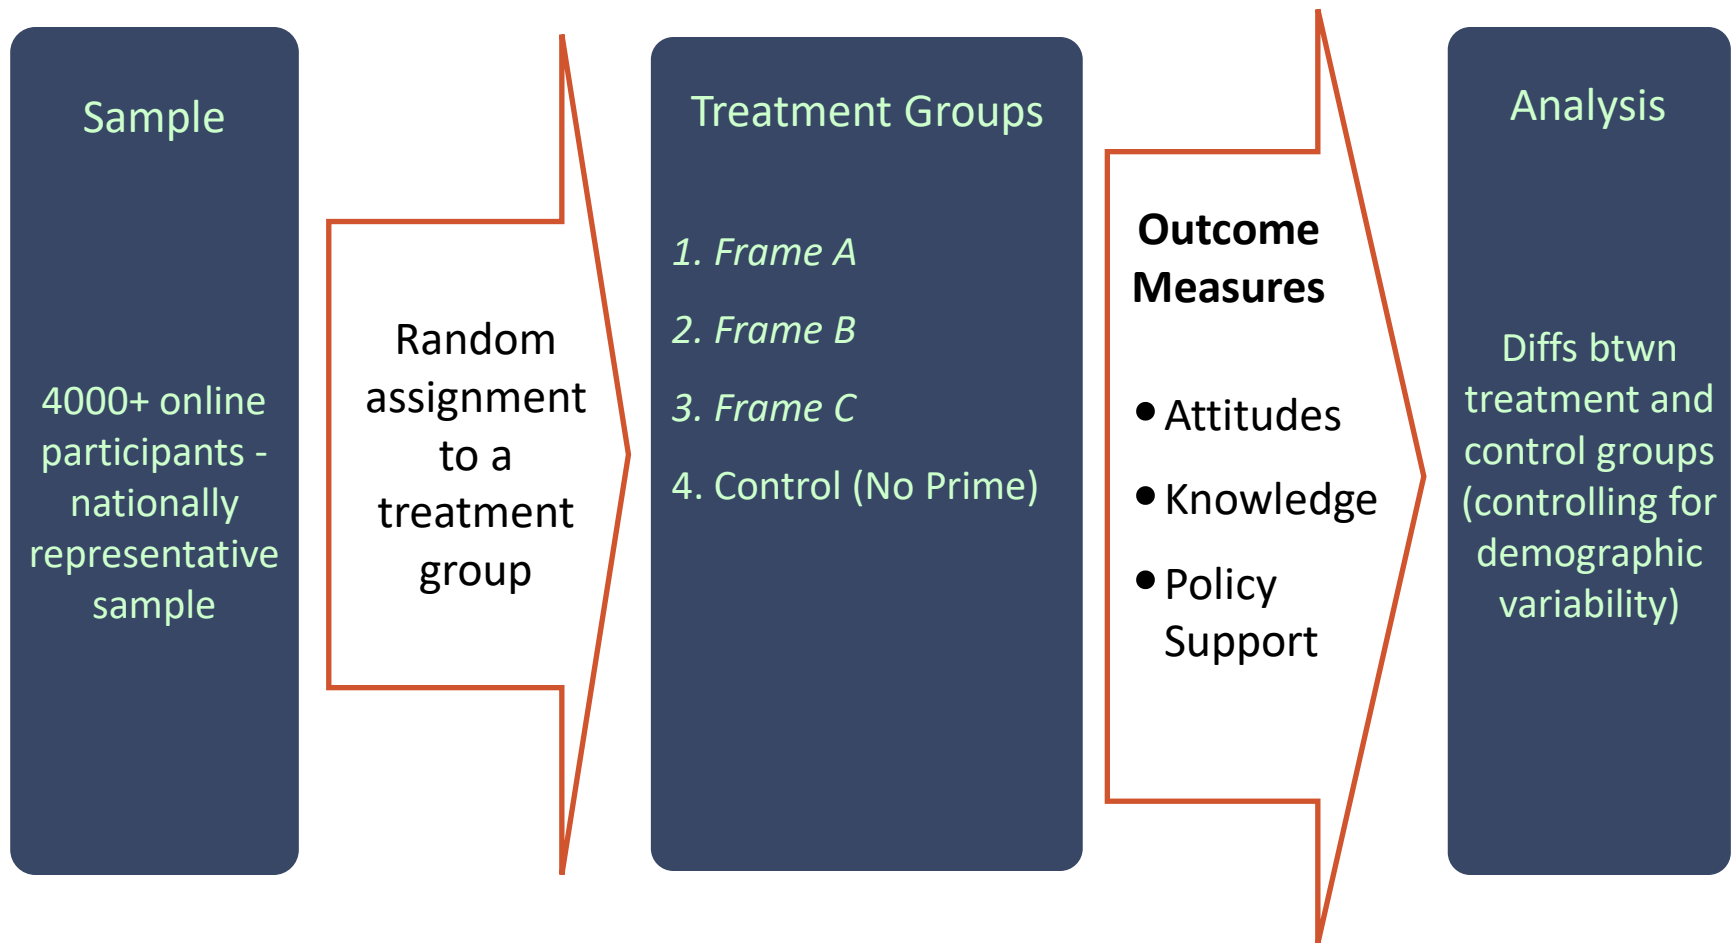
Sample

4000+ online participants - nationally representative sample

Random assignment to a treatment group

Treatment Groups

1. *Frame A*

2. *Frame B*

3. *Frame C*

4. Control (No Prime)

**Outcome Measures**

- Attitudes
- Knowledge
- Policy Support

Analysis

Diffs btwn treatment and control groups (controlling for demographic variability)